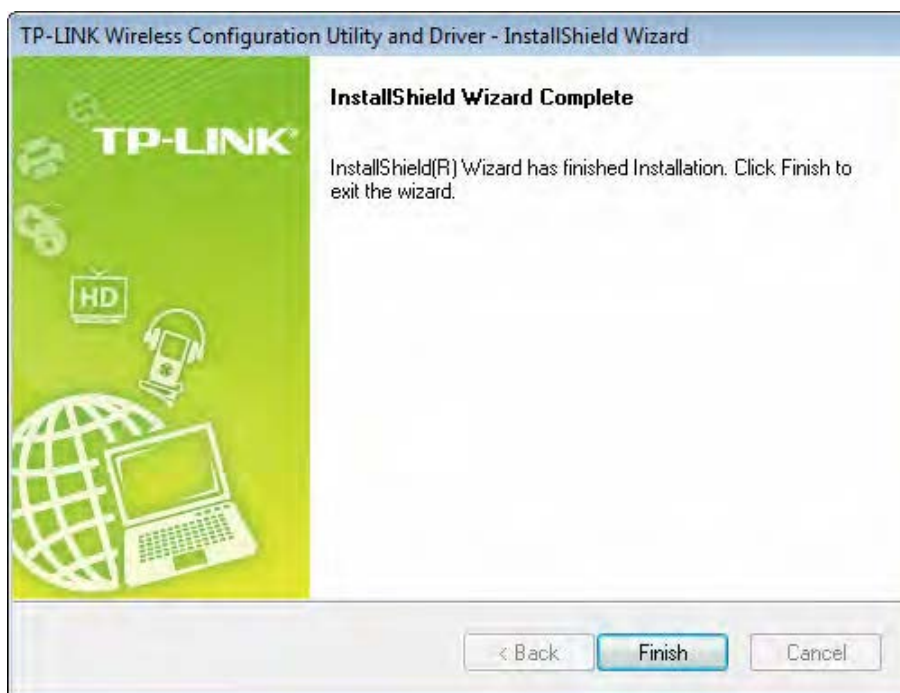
TP-LINK Wireless Configuration Utility and Driver - InstallShield Wizard

TP-LINK

HD

InstallShield Wizard Complete

InstallShield(R) Wizard has finished Installation. Click Finish to exit the wizard.

< Back

Finish

Cancel